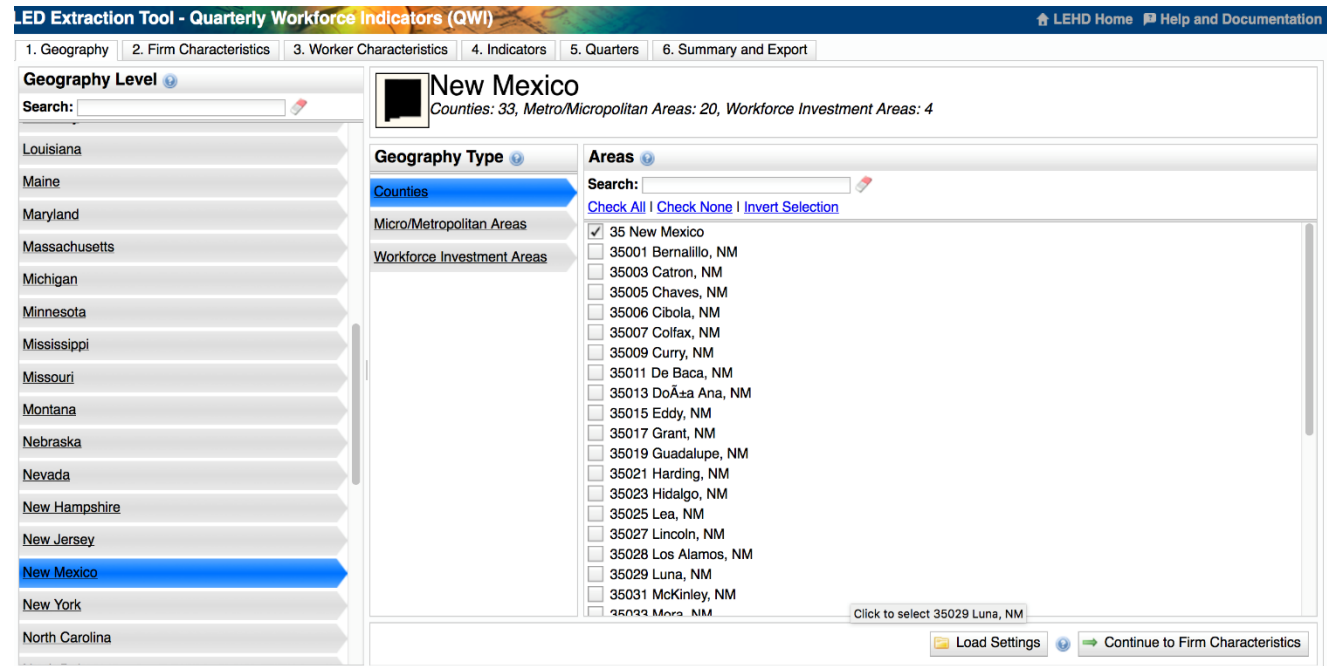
LED Extraction Tool - Quarterly Workforce Indicators (QWI)

LEHD Home  Help and Documentation

1. Geography | 2. Firm Characteristics | 3. Worker Characteristics | 4. Indicators | 5. Quarters | 6. Summary and Export

Geography Level

Search:

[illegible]
Louisiana
Maine
Maryland
Massachusetts
Michigan
Minnesota
Mississippi
Missouri
Montana
Nebraska
Nevada
New Hampshire
New Jersey
New Mexico
New York
North Carolina
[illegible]

New Mexico
Counties: 33, Metro/Micropolitan Areas: 20, Workforce Investment Areas: 4

Geography Type

Counties
Micro/Metropolitan Areas
Workforce Investment Areas

Areas

Search:

Check All | Check None | Invert Selection

✓ 35 New Mexico
35001 Bernalillo, NM
35003 Catron, NM
35005 Chaves, NM
35006 Cibola, NM
35007 Colfax, NM
35009 Curry, NM
35011 De Baca, NM
35013 DoÃ±a Ana, NM
35015 Eddy, NM
35017 Grant, NM
35019 Guadalupe, NM
35021 Harding, NM
35023 Hidalgo, NM
35025 Lea, NM
35027 Lincoln, NM
35028 Los Alamos, NM
35029 Luna, NM
35031 McKinley, NM
35033 Mora, NM

Click to select 35029 Luna, NM

Load Settings

Continue to Firm Characteristics